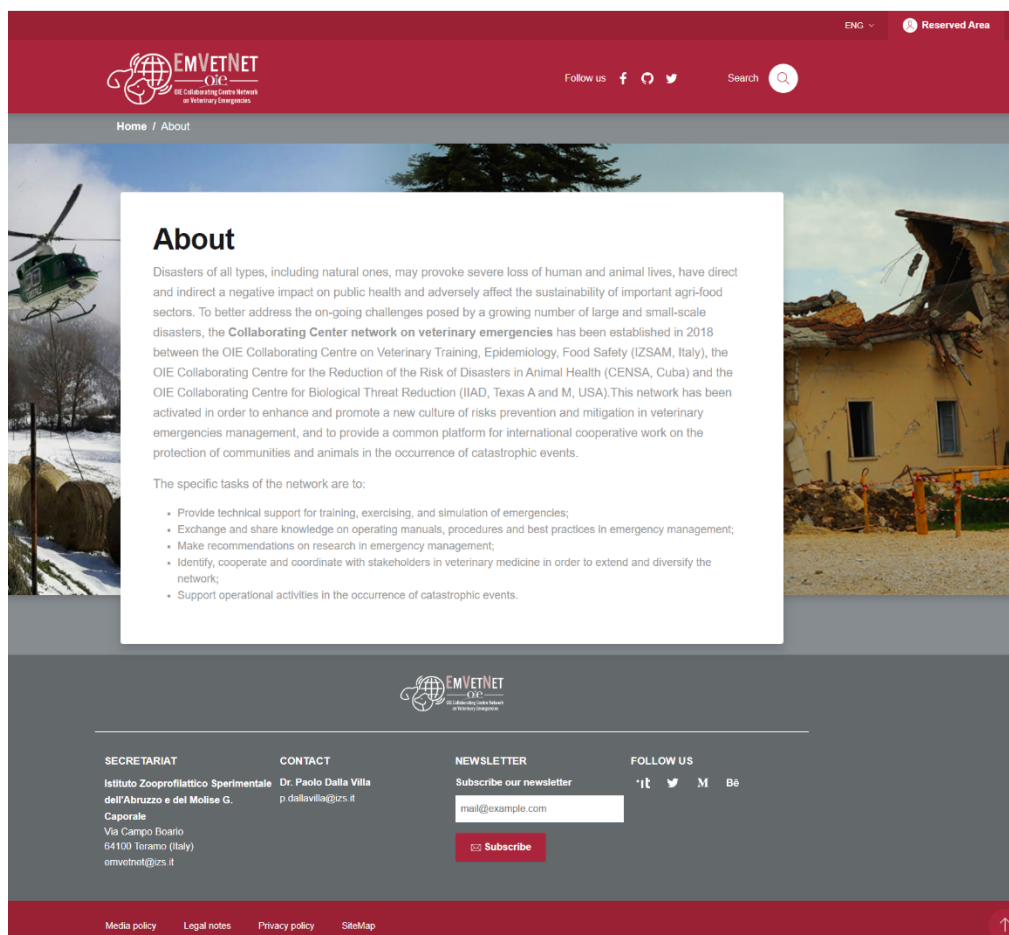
ENG

Reserved Area

EMVETNET
OIE
OIE Collaborating Centre Network on Veterinary Emergencies

Follow us

Search

Home / About

About

Disasters of all types, including natural ones, may provoke severe loss of human and animal lives, have direct and indirect a negative impact on public health and adversely affect the sustainability of important agri-food sectors. To better address the on-going challenges posed by a growing number of large and small-scale disasters, the **Collaborating Center network on veterinary emergencies** has been established in 2018 between the OIE Collaborating Centre on Veterinary Training, Epidemiology, Food Safety (IZSAM, Italy), the OIE Collaborating Centre for the Reduction of the Risk of Disasters in Animal Health (CENSA, Cuba) and the OIE Collaborating Centre for Biological Threat Reduction (IIAD, Texas A and M, USA).This network has been activated in order to enhance and promote a new culture of risks prevention and mitigation in veterinary emergencies management, and to provide a common platform for international cooperative work on the protection of communities and animals in the occurrence of catastrophic events.

The specific tasks of the network are to:

- Provide technical support for training, exercising, and simulation of emergencies;
- Exchange and share knowledge on operating manuals, procedures and best practices in emergency management;
- Make recommendations on research in emergency management;
- Identify, cooperate and coordinate with stakeholders in veterinary medicine in order to extend and diversify the network;
- Support operational activities in the occurrence of catastrophic events.

EMVETNET
OIE
OIE Collaborating Centre Network on Veterinary Emergencies

SECRETARIAT
**Istituto Zooprofilattico Sperimentale dell'Abruzzo e del Molise G. Caporale**
Via Campo Boario
64100 Teramo (Italy)
emvetnet@izs.it

CONTACT
**Dr. Paolo Dalla Villa**
p.dallavilla@izs.it

NEWSLETTER
Subscribe our newsletter
mail@example.com
Subscribe

FOLLOW US

Media policy Legal notes Privacy policy SiteMap